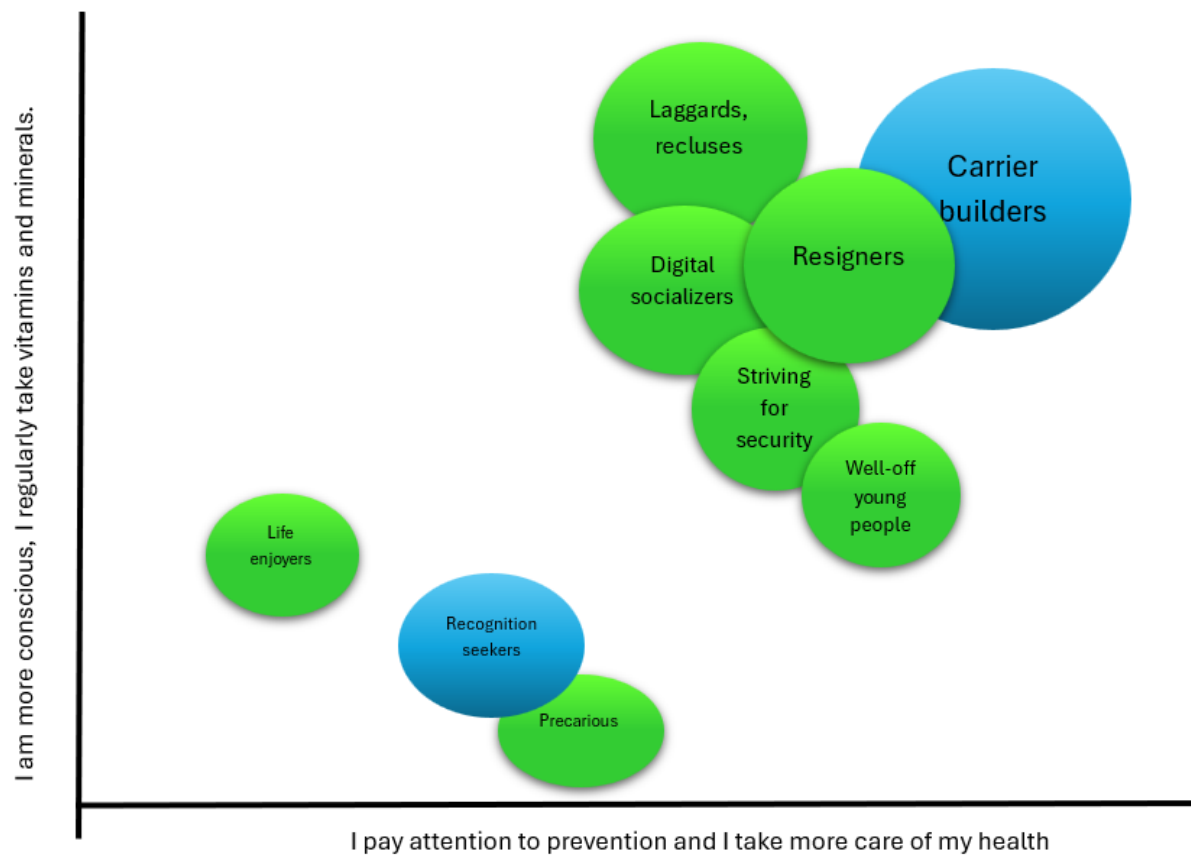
I am more conscious, I regularly take vitamins and minerals.

Laggards, recluses

Carrier builders

Digital socializers

Resigners

Striving for security

Well-off young people

Life enjoyers

Recognition seekers

Precarious

I pay attention to prevention and I take more care of my health